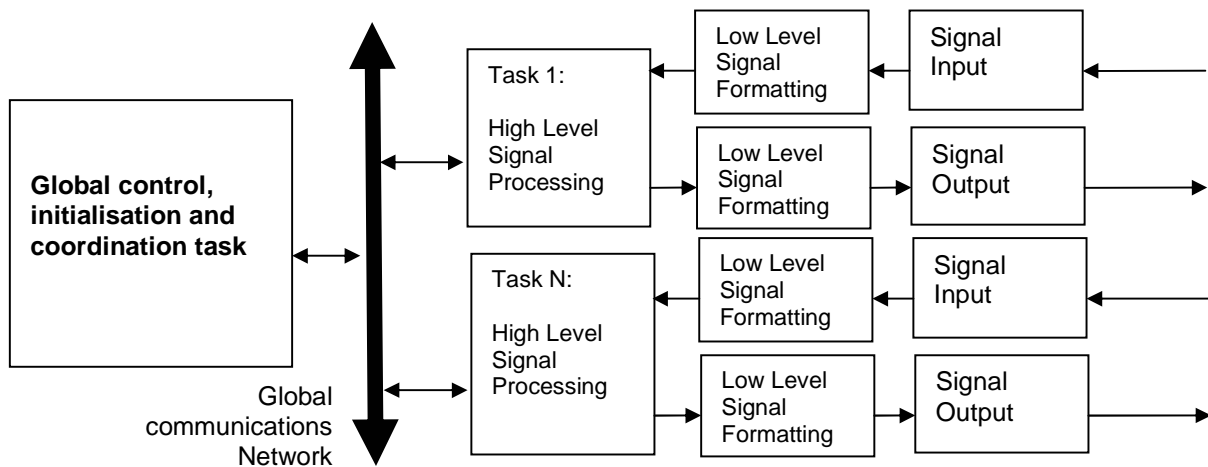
Global control, initialisation and coordination task

Global communications Network

Task 1:

High Level Signal Processing

Low Level Signal Formatting

Signal Input

Low Level Signal Formatting

Signal Output

Task N:

High Level Signal Processing

Low Level Signal Formatting

Signal Input

Low Level Signal Formatting

Signal Output